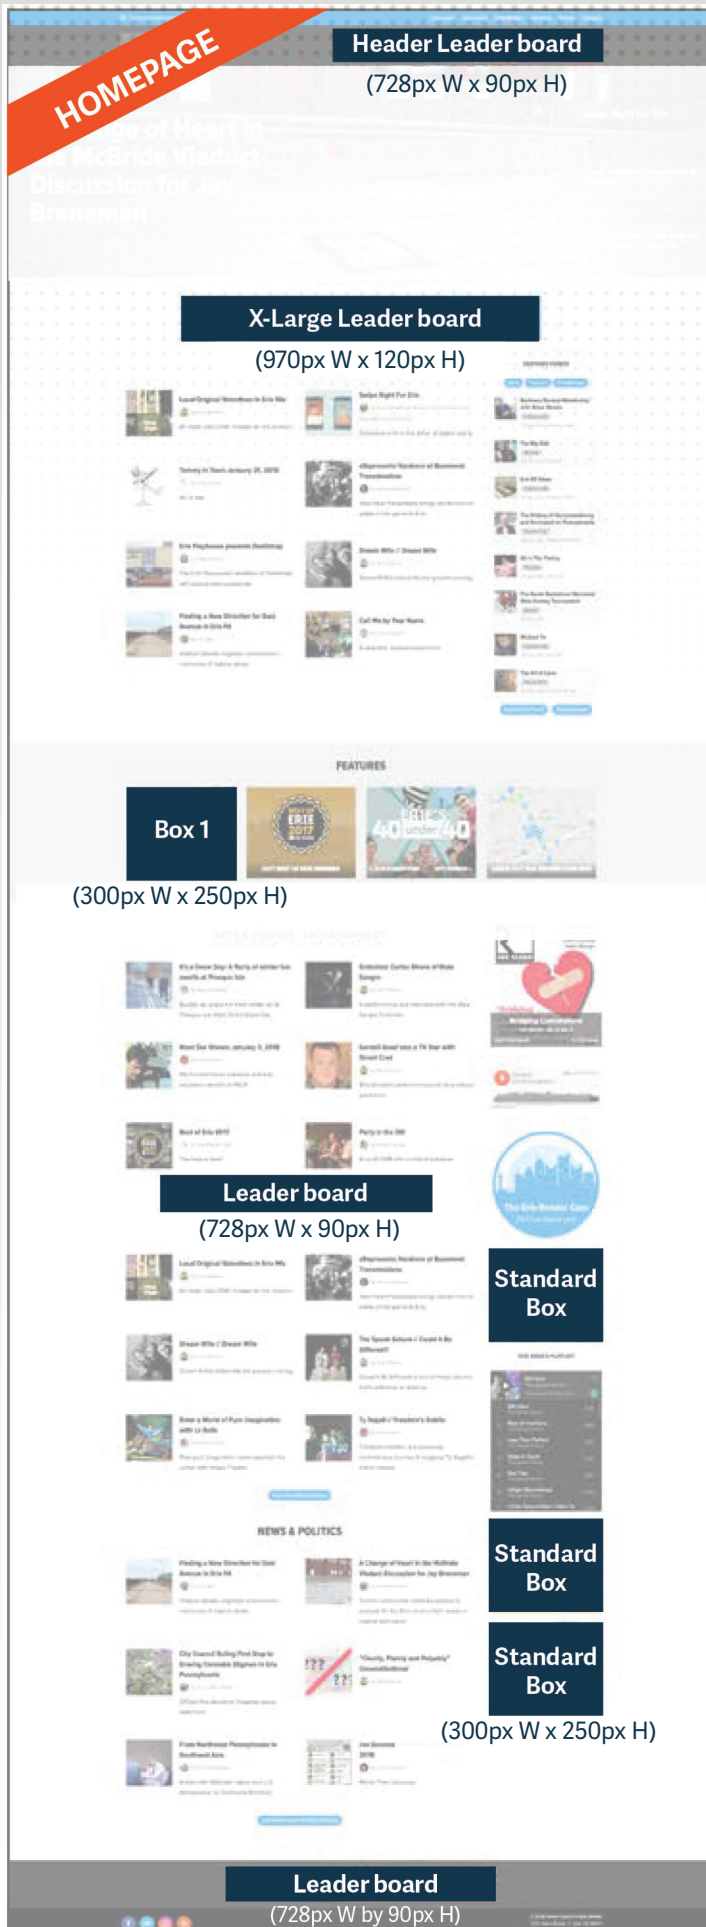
HOMEPAGE

Header Leader board
(728px W x 90px H)

X-Large Leader board
(970px W x 120px H)

FEATURES

Box 1
(300px W x 250px H)

Leader board
(728px W x 90px H)

Standard Box

NEWS & POLITICS

Standard Box

Standard Box
(300px W x 250px H)

Leader board
(728px W by 90px H)